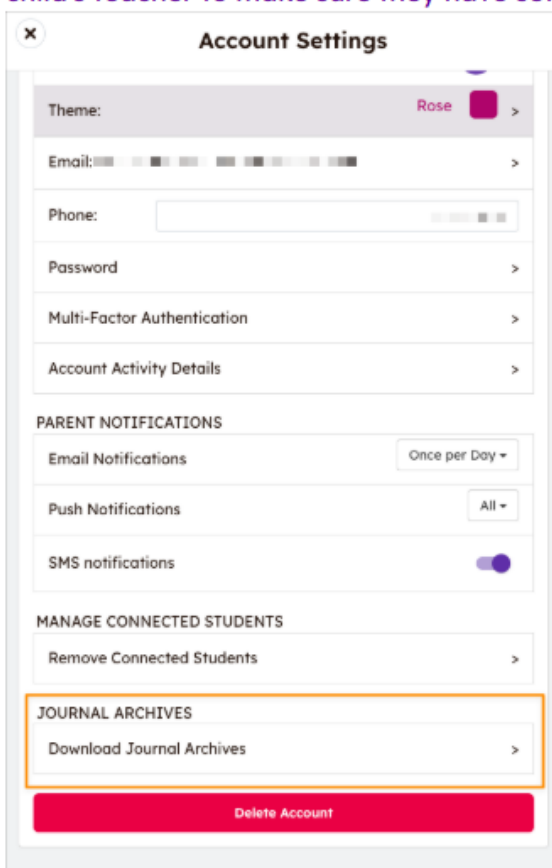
Account Settings

Theme: Rose >

Email: >

Phone:

Password >

Multi-Factor Authentication >

Account Activity Details >

PARENT NOTIFICATIONS

Email Notifications Once per Day

Push Notifications All

SMS notifications

MANAGE CONNECTED STUDENTS

Remove Connected Students >

JOURNAL ARCHIVES

Download Journal Archives >

Delete Account